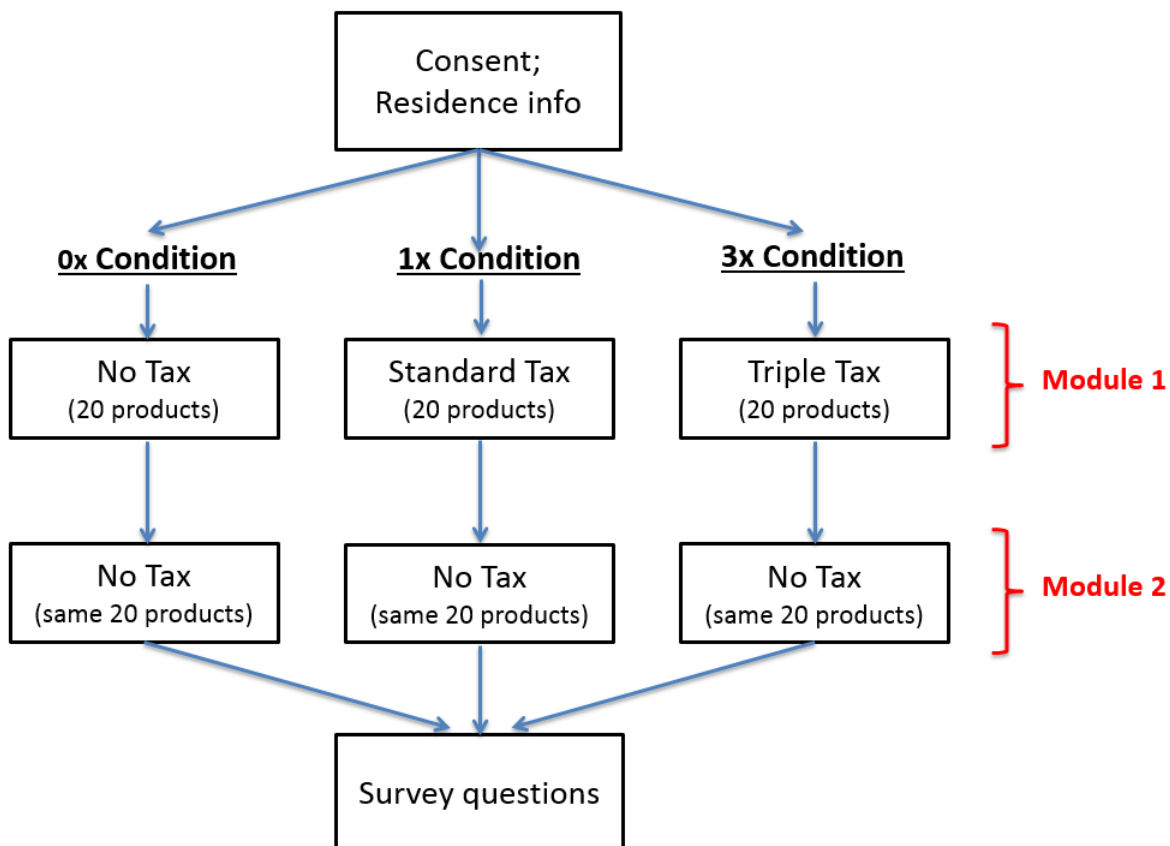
Consent;
Residence info

0x Condition

1x Condition

3x Condition

No Tax
(20 products)

Standard Tax
(20 products)

Triple Tax
(20 products)

Module 1

No Tax
(same 20 products)

No Tax
(same 20 products)

No Tax
(same 20 products)

Module 2

Survey questions